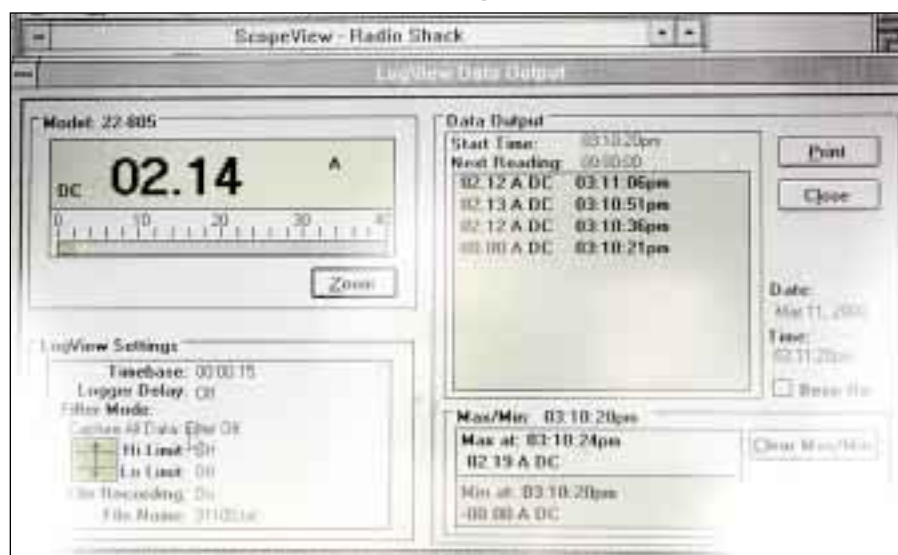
ScopeView - Radio Shack

LogView Data Output

Model: 22-805

DC 02.14 A

0 10 20 30 40

Zoom

LogView Settings

Timebase: 00:00:15

Logger Delay: Off

Filter Mode:

Capture All Data: Filter Off

Hi Limit: Off

Lo Limit: Off

On Recording: On

File Name: 3110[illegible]

Data Output

Start Time: 03:10:20pm

Next Reading: 00:00:00

02.12 A DC 03:11:06pm

02.13 A DC 03:10:51pm

02.12 A DC 03:10:36pm

00.00 A DC 03:10:21pm

Print

Close

Date:

Mar 11, 200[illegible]

Time:

03:11:20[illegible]

Beep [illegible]

Max/Min: 03:10:20pm

Max at: 03:10:24pm

02.19 A DC

Min at: 03:10:20pm

-00.00 A DC

Clear Max/Min